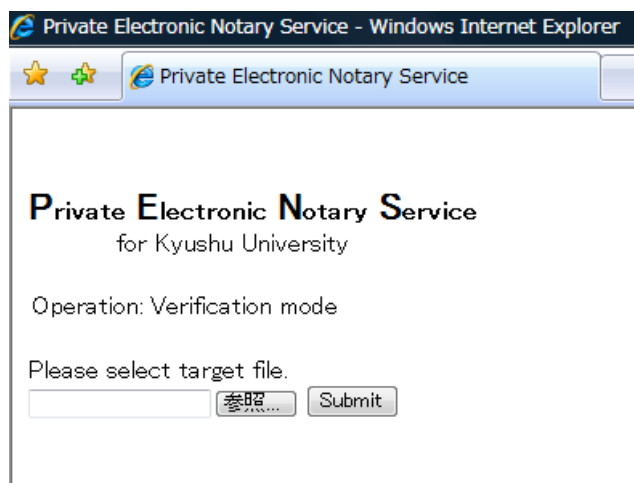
Private Electronic Notary Service - Windows Internet Explorer

Private Electronic Notary Service

Private Electronic Notary Service
for Kyushu University

Operation: Verification mode

Please select target file.
参照... Submit